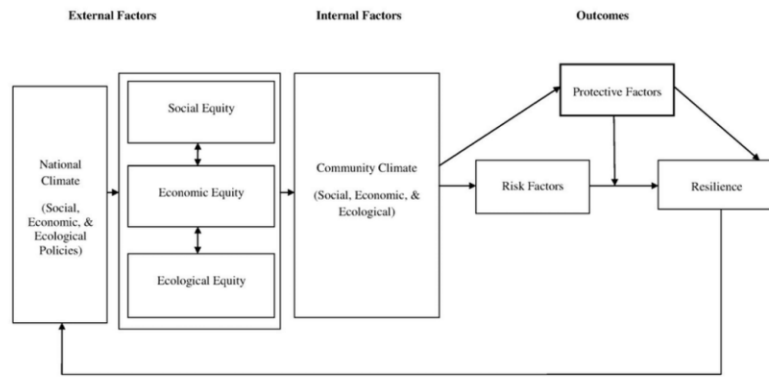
External Factors

Internal Factors

Outcomes

National Climate

(Social, Economic, & Ecological Policies)

Social Equity

Economic Equity

Ecological Equity

Community Climate

(Social, Economic, & Ecological)

Protective Factors

Risk Factors

Resilience